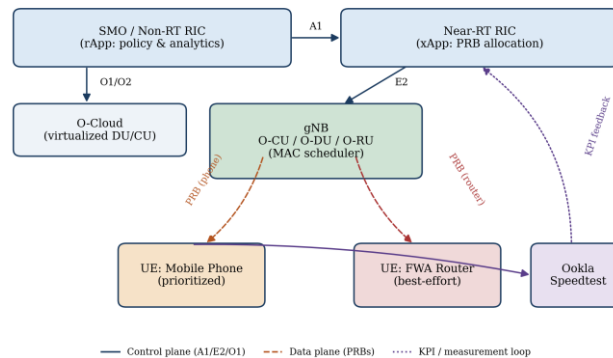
SMO / Non-RT RIC
(rApp: policy & analytics)

A1

Near-RT RIC
(xApp: PRB allocation)

O1/O2

E2

O-Cloud
(virtualized DU/CU)

gNB
O-CU / O-DU / O-RU
(MAC scheduler)

KPI feedback

PRB (phone)

PRB (router)

UE: Mobile Phone
(prioritized)

UE: FWA Router
(best-effort)

Ookla
Speedtest

Control plane (A1/E2/O1)
Data plane (PRBs)
KPI / measurement loop